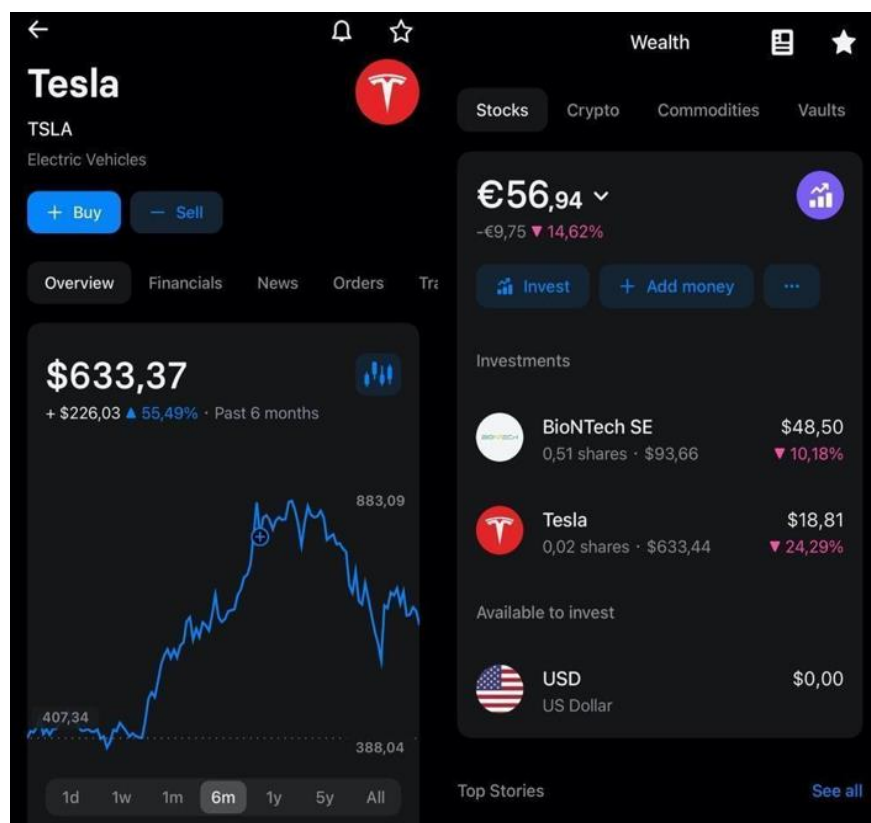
Tesla
TSLA
Electric Vehicles

+ Buy
— Sell

Overview Financials News Orders Tr

$633,37
+ $226,03 ▲ 55,49% · Past 6 months

883,09
407,34
388,04

1d 1w 1m 6m 1y 5y All

Wealth

Stocks Crypto Commodities Vaults

€56,94
-€9,75 ▼ 14,62%

Invest
+ Add money
···

Investments

BioNTech SE
0,51 shares · $93,66
$48,50
▼ 10,18%

Tesla
0,02 shares · $633,44
$18,81
▼ 24,29%

Available to invest

USD
US Dollar
$0,00

Top Stories
See all